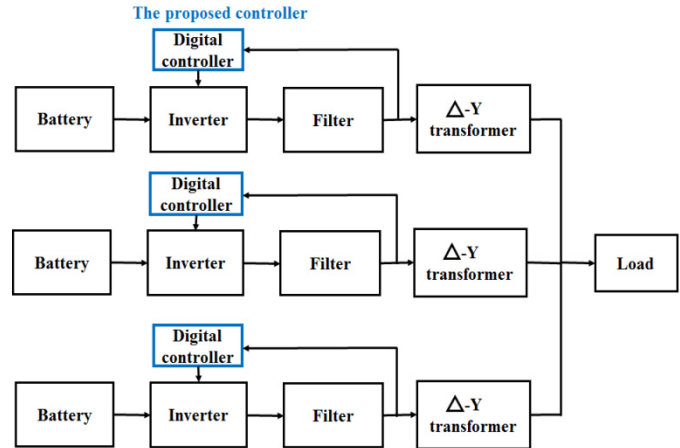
The proposed controller

Digital controller

Battery

Inverter

Filter

$\Delta$-Y transformer

Digital controller

Battery

Inverter

Filter

$\Delta$-Y transformer

Load

Digital controller

Battery

Inverter

Filter

$\Delta$-Y transformer